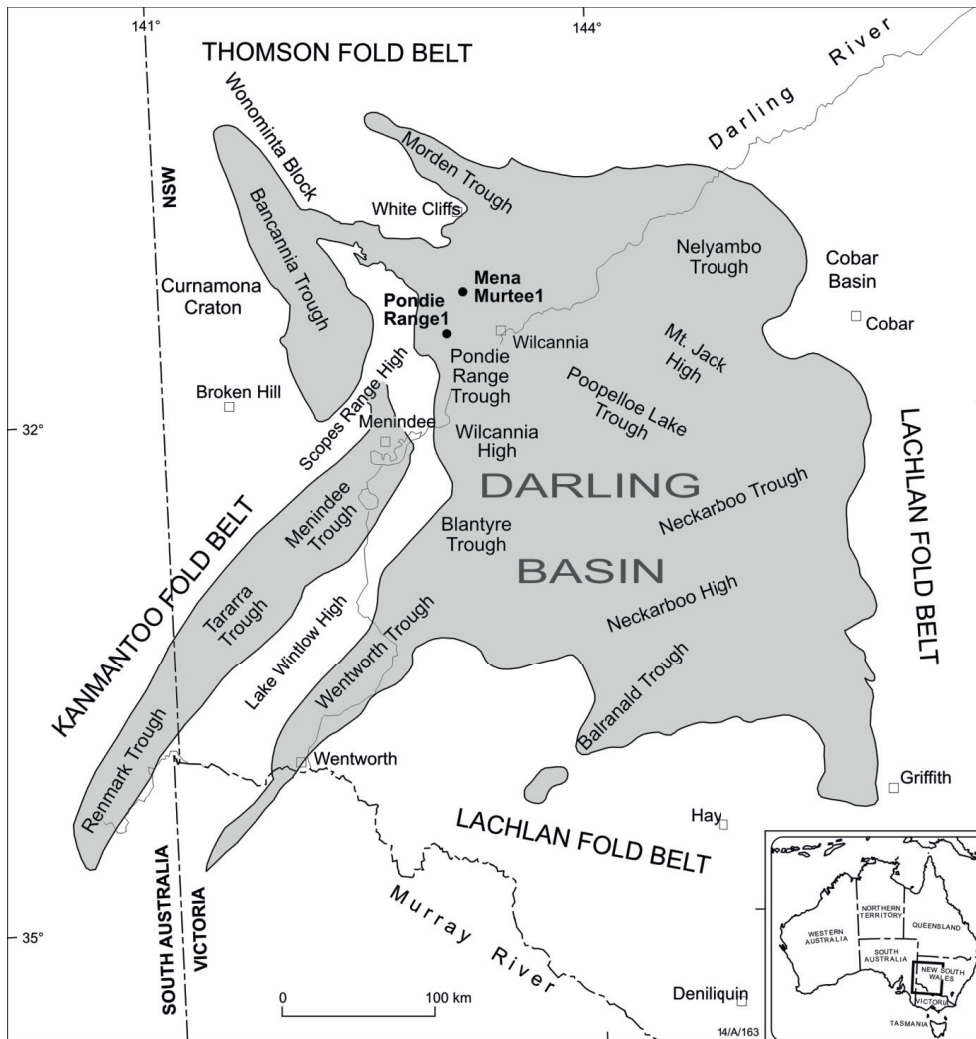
141°
144°
THOMSON FOLD BELT
Darling River
Wonominta Block
NSW
Bancannia Trough
Morden Trough
White Cliffs
Nelyambo Trough
Cobar Basin
Cobar
Mena Murtee1
Pondie Range1
Curnamona Craton
Wilcannia
Mt. Jack High
Pondie Range Trough
Poopelloe Lake Trough
Broken Hill
Scopes Range High
32°
Menindee
Wilcannia High
LACHLAN FOLD BELT
DARLING
Neckarboo Trough
KANMANTOO FOLD BELT
Menindee Trough
Blantyre Trough
BASIN
Tararra Trough
Lake Wintlow High
Wentworth Trough
Neckarboo High
Balranald Trough
Renmark Trough
Wentworth
Griffith
Hay
LACHLAN FOLD BELT
SOUTH AUSTRALIA
VICTORIA
Murray River
35°
0
100 km
Deniliquin
14/A/163
NORTHERN TERRITORY
QUEENSLAND
WESTERN AUSTRALIA
SOUTH AUSTRALIA
NEW SOUTH WALES
VICTORIA
TASMANIA